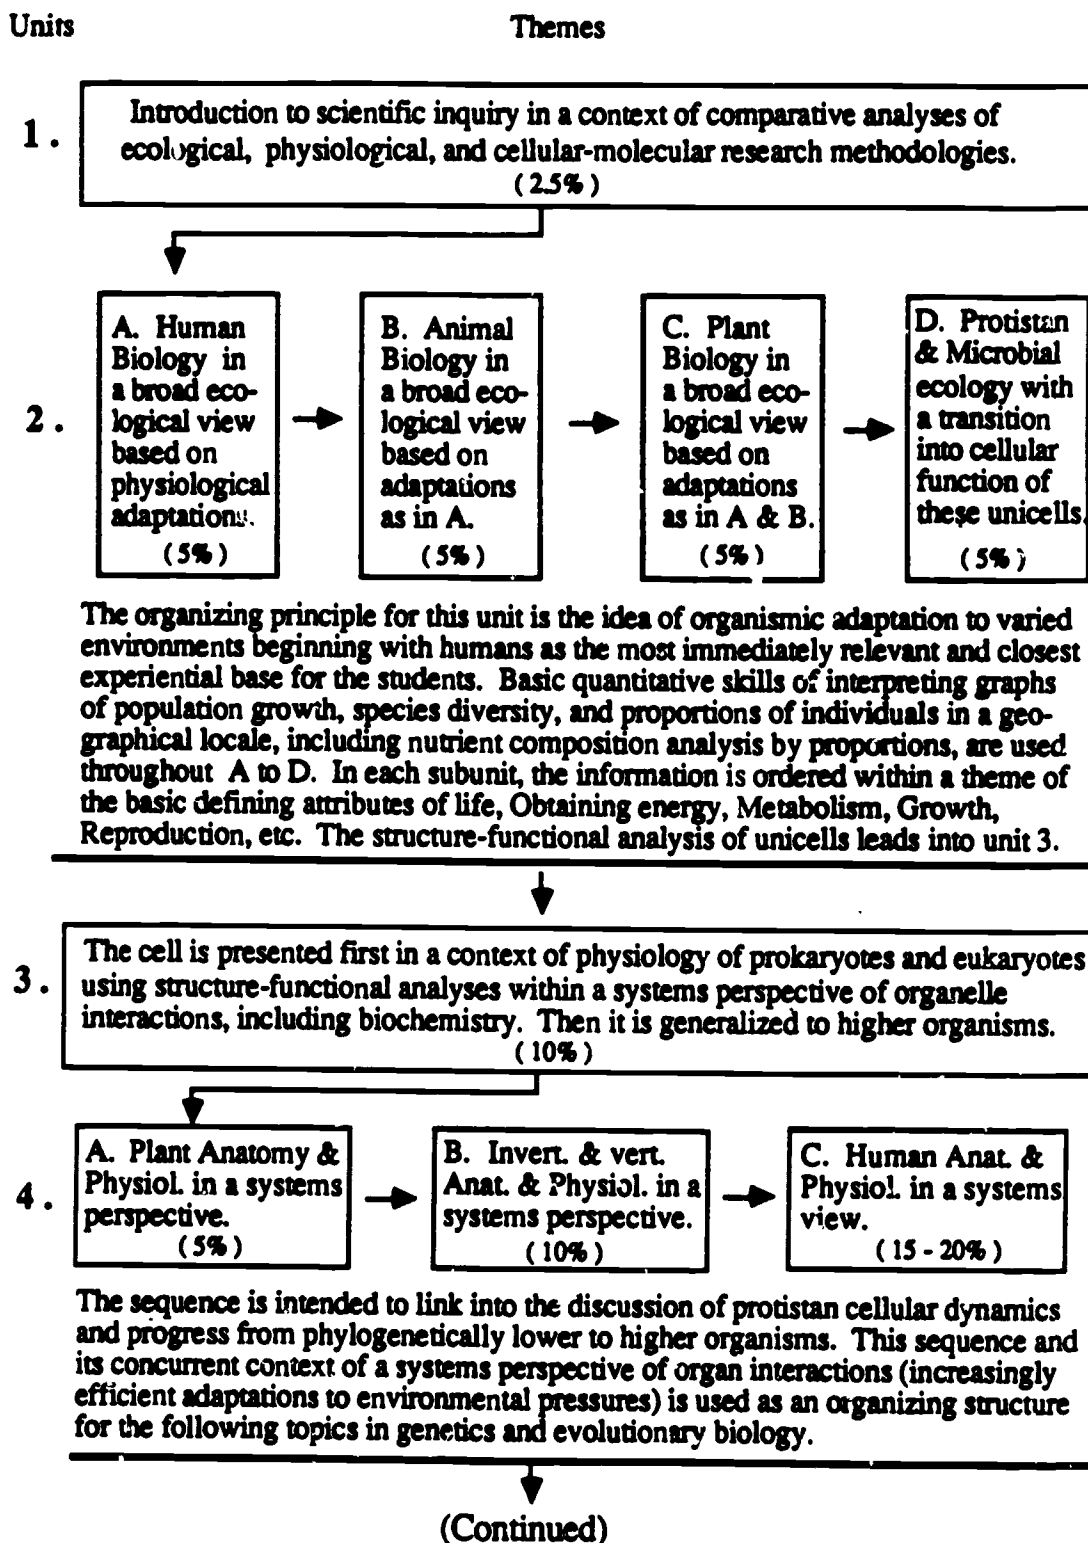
Units

Themes

1. Introduction to scientific inquiry in a context of comparative analyses of ecological, physiological, and cellular-molecular research methodologies. (2.5%)

2. A. Human Biology in a broad ecological view based on physiological adaptations. (5%)

B. Animal Biology in a broad ecological view based on adaptations as in A. (5%)

C. Plant Biology in a broad ecological view based on adaptations as in A & B. (5%)

D. Protistan & Microbial ecology with a transition into cellular function of these unicells. (5%)

The organizing principle for this unit is the idea of organismic adaptation to varied environments beginning with humans as the most immediately relevant and closest experiential base for the students. Basic quantitative skills of interpreting graphs of population growth, species diversity, and proportions of individuals in a geographical locale, including nutrient composition analysis by proportions, are used throughout A to D. In each subunit, the information is ordered within a theme of the basic defining attributes of life, Obtaining energy, Metabolism, Growth, Reproduction, etc. The structure-functional analysis of unicells leads into unit 3.

3. The cell is presented first in a context of physiology of prokaryotes and eukaryotes using structure-functional analyses within a systems perspective of organelle interactions, including biochemistry. Then it is generalized to higher organisms. (10%)

4. A. Plant Anatomy & Physiol. in a systems perspective. (5%)

B. Invert. & vert. Anat. & Physiol. in a systems perspective. (10%)

C. Human Anat. & Physiol. in a systems view. (15 - 20%)

The sequence is intended to link into the discussion of protistan cellular dynamics and progress from phylogenetically lower to higher organisms. This sequence and its concurrent context of a systems perspective of organ interactions (increasingly efficient adaptations to environmental pressures) is used as an organizing structure for the following topics in genetics and evolutionary biology.

(Continued)